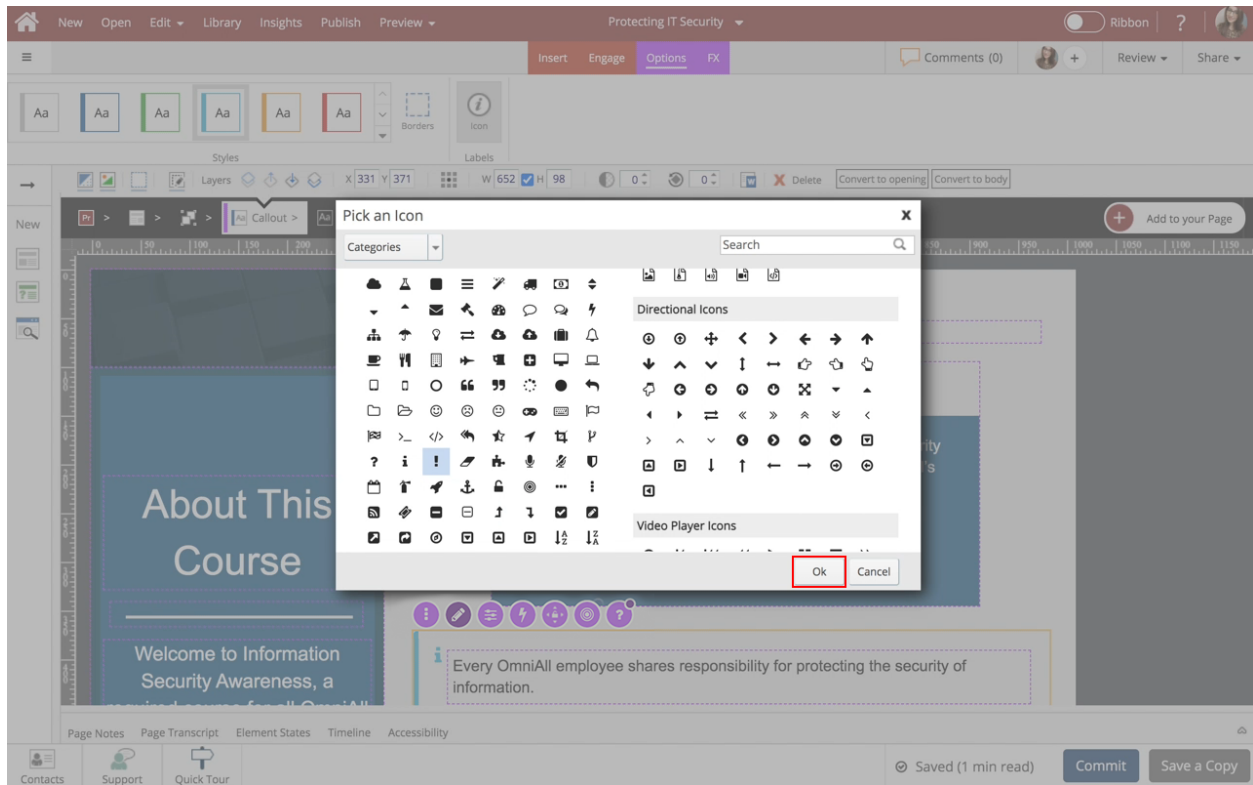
New Open Edit Library Insights Publish Preview

Protecting IT Security

Ribbon ?

Insert Engage Options FX

Comments (0)

Review Share

Aa Aa Aa Aa Aa Aa

Borders

Icon

Styles

Labels

Layers X 331 Y 371 W 652 H 98 0 0 Delete Convert to opening Convert to body

New

Pr > > > Callout > Aa

Add to your Page

Pick an Icon

Categories

Search

Directional Icons

Video Player Icons

Ok Cancel

About This Course

Welcome to Information Security Awareness, a

Every OmniAll employee shares responsibility for protecting the security of information.

Page Notes Page Transcript Element States Timeline Accessibility

Contacts Support Quick Tour

Saved (1 min read)

Commit Save a Copy